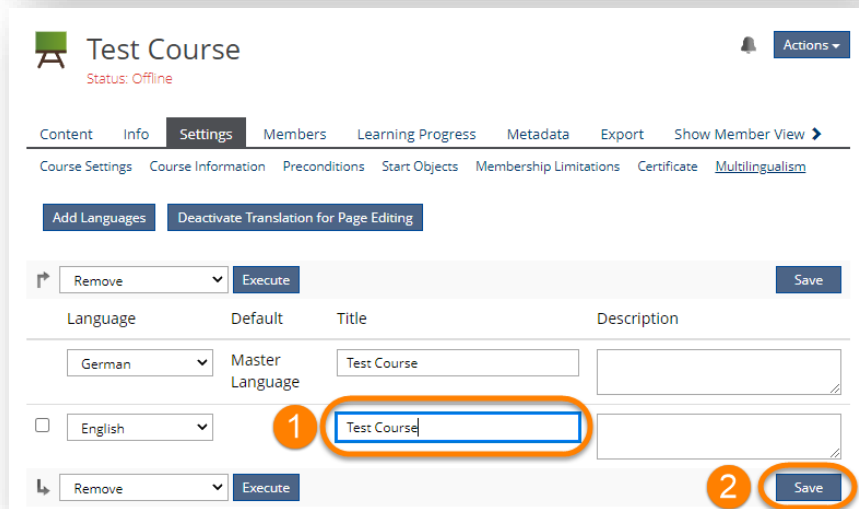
Test Course
Status: Offline

Actions

Content Info Settings Members Learning Progress Metadata Export Show Member View

Course Settings Course Information Preconditions Start Objects Membership Limitations Certificate Multilingualism

Add Languages Deactivate Translation for Page Editing

Remove Execute Save

| | Language | Default | Title | Description |
|---|---|---|---|---|
| | German | Master Language | Test Course | |
| ☐ | English | 1 | Test Course | |

Remove Execute 2 Save